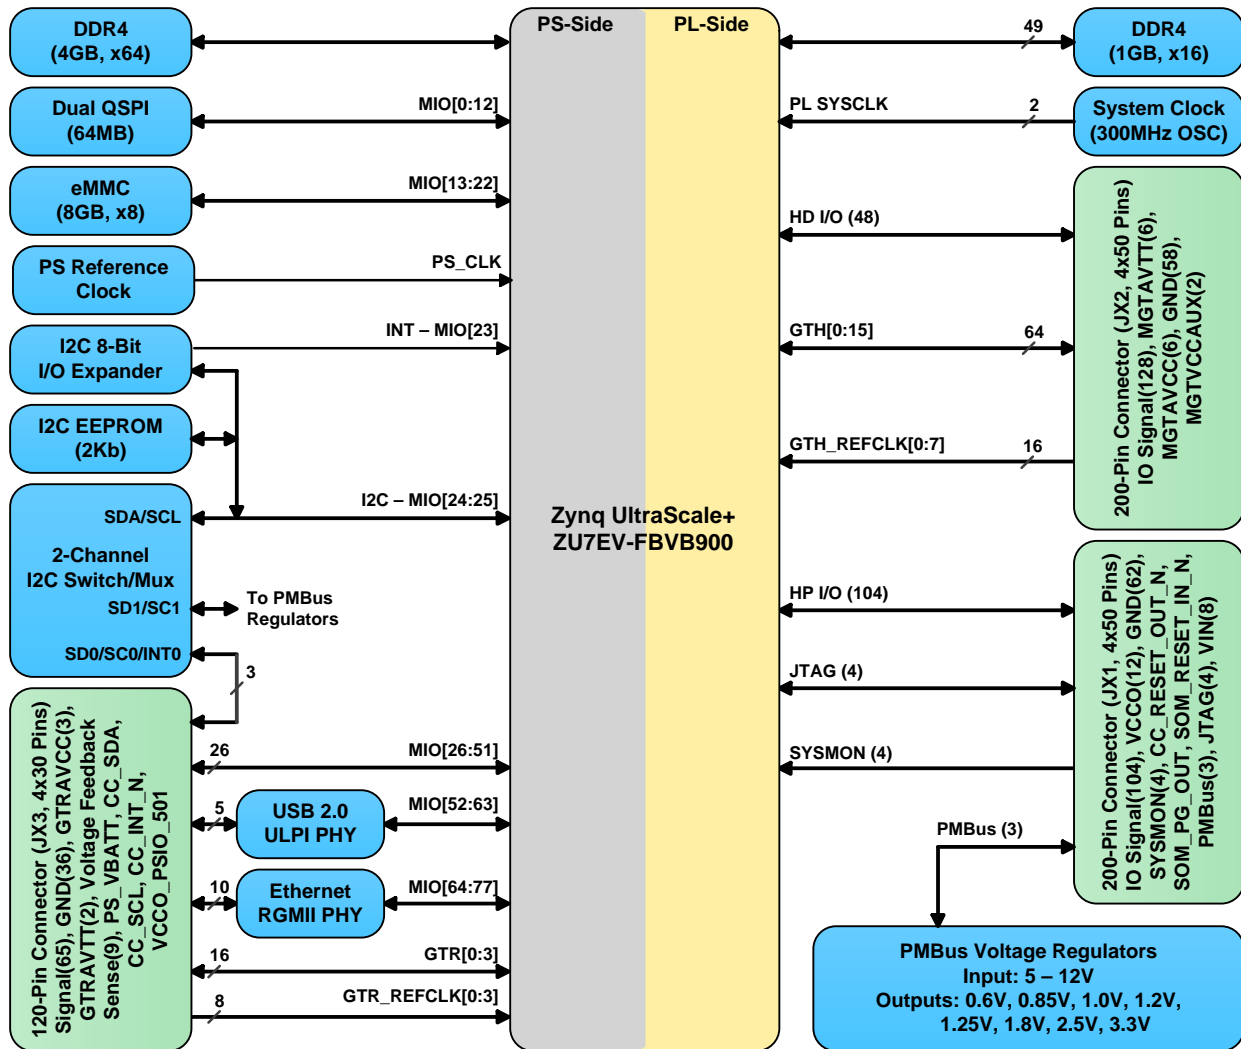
DDR4 (4GB, x64)

Dual QSPI (64MB)

MIO[0:12]

eMMC (8GB, x8)

MIO[13:22]

PS Reference Clock

PS_CLK

I2C 8-Bit I/O Expander

INT – MIO[23]

I2C EEPROM (2Kb)

SDA/SCL

I2C – MIO[24:25]

2-Channel I2C Switch/Mux

SD1/SC1

To PMBus Regulators

SD0/SC0/INT0

3

120-Pin Connector (JX3, 4x30 Pins) Signal(65), GND(36), GTRAVCC(3), GTRAVTT(2), Voltage Feedback Sense(9), PS_VBATT, CC_SDA, CC_SCL, CC_INT_N, VCCO_PSIO_501

26

MIO[26:51]

5

USB 2.0 ULPI PHY

MIO[52:63]

10

Ethernet RGMII PHY

MIO[64:77]

16

GTR[0:3]

8

GTR_REFCLK[0:3]

PS-Side

PL-Side

Zynq UltraScale+ ZU7EV-FBVB900

49

DDR4 (1GB, x16)

PL SYSCLK

2

System Clock (300MHz OSC)

HD I/O (48)

GTH[0:15]

64

GTH_REFCLK[0:7]

16

200-Pin Connector (JX2, 4x50 Pins) IO Signal(128), MGTAVTT(6), MGTAVCC(6), GND(58), MGTVCCAUX(2)

HP I/O (104)

JTAG (4)

SYSMON (4)

PMBus (3)

200-Pin Connector (JX1, 4x50 Pins) IO Signal(104), VCCO(12), GND(62), SYSMON(4), CC_RESET_OUT_N, SOM_PG_OUT, SOM_RESET_IN_N, PMBus(3), JTAG(4), VIN(8)

PMBus Voltage Regulators
Input: 5 – 12V
Outputs: 0.6V, 0.85V, 1.0V, 1.2V, 1.25V, 1.8V, 2.5V, 3.3V